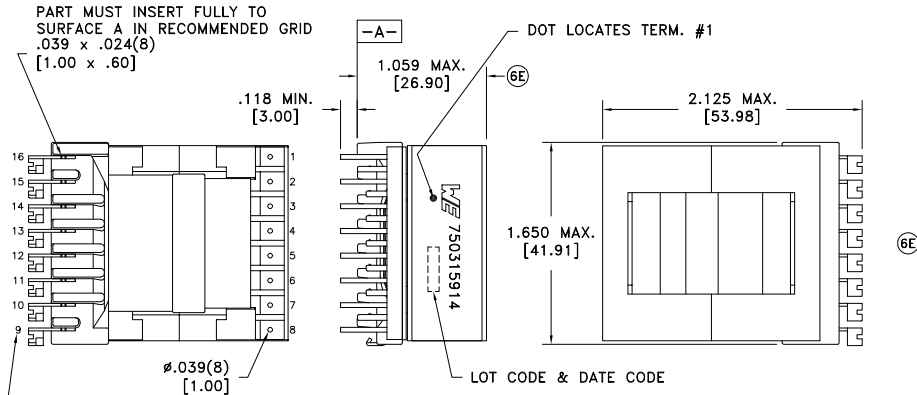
PART MUST INSERT FULLY TO SURFACE A IN RECOMMENDED GRID .039 x .024(8) [1.00 x .60]

-A-

DOT LOCATES TERM. #1

1.059 MAX. [26.90]

6E

.118 MIN. [3.00]

2.125 MAX. [53.98]

16
15
14
13
12
11
10
9

1
2
3
4
5
6
7
8

WE 750315914

1.650 MAX. [41.91]

6E

ø.039(8) [1.00]

LOT CODE & DATE CODE